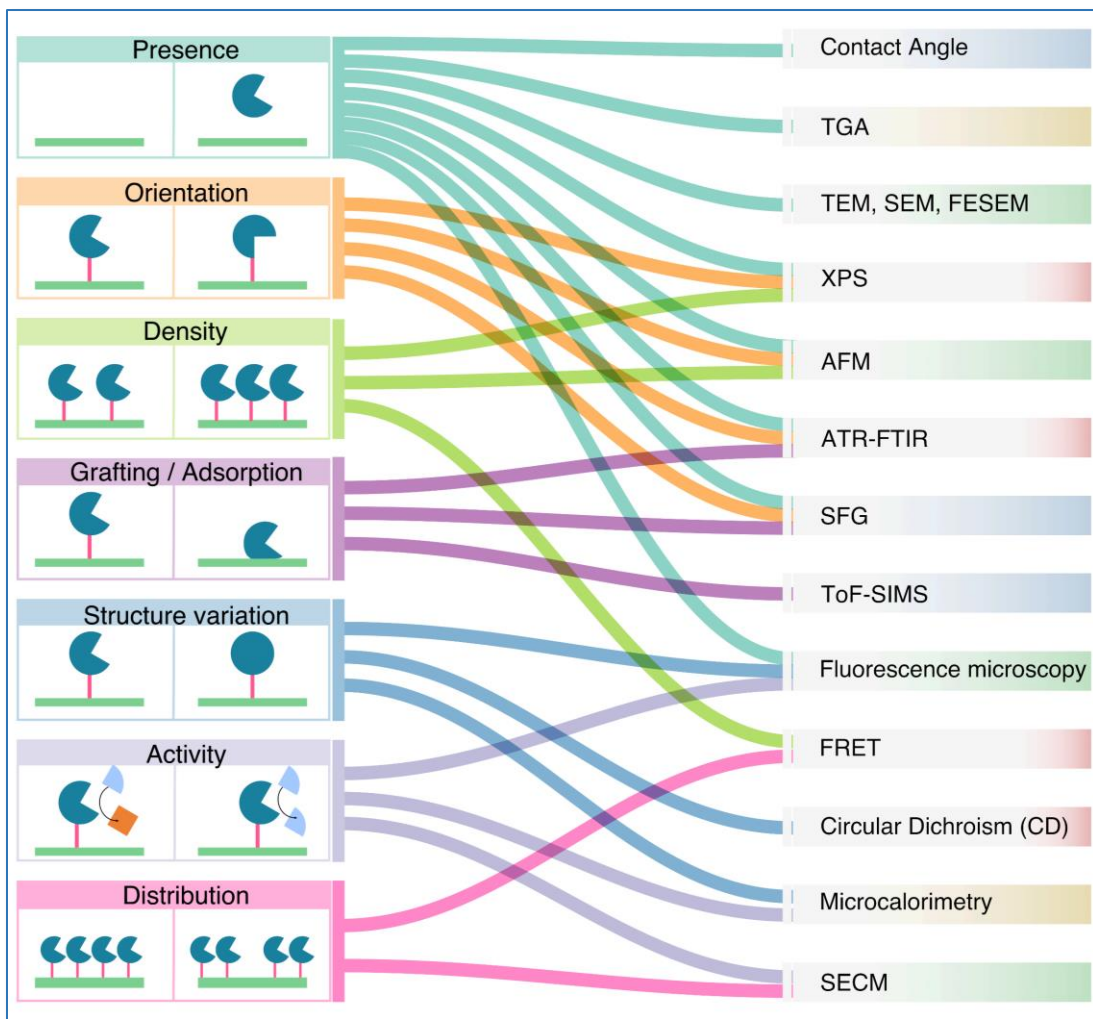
Presence

Orientation

Density

Grafting / Adsorption

Structure variation

Activity

Distribution

Contact Angle

TGA

TEM, SEM, FESEM

XPS

AFM

ATR-FTIR

SFG

ToF-SIMS

Fluorescence microscopy

FRET

Circular Dichroism (CD)

Microcalorimetry

SECM